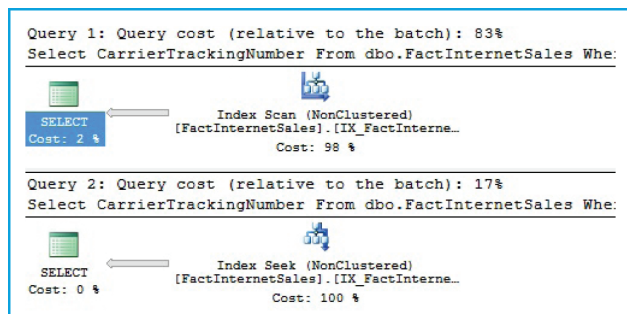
Query 1: Query cost (relative to the batch): 83%
Select CarrierTrackingNumber From dbo.FactInternetSales Whe

SELECT
Cost: 2 %

Index Scan (NonClustered)
[FactInternetSales].[IX_FactInterne…
Cost: 98 %

Query 2: Query cost (relative to the batch): 17%
Select CarrierTrackingNumber From dbo.FactInternetSales Whe

SELECT
Cost: 0 %

Index Seek (NonClustered)
[FactInternetSales].[IX_FactInterne…
Cost: 100 %